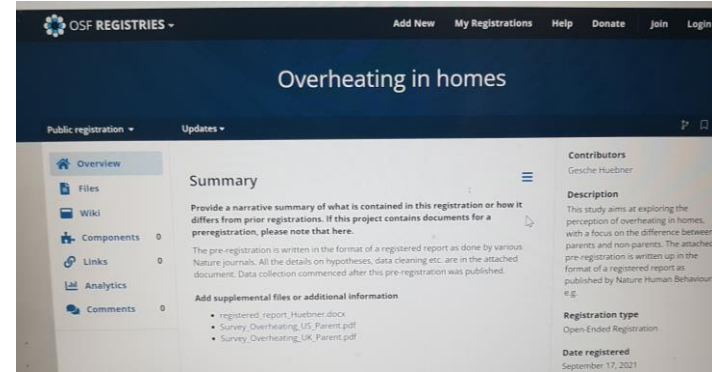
OSF REGISTRIES

Add New My Registrations Help Donate Join Login

Overheating in homes

Public registration

Updates

Overview

Files

Wiki

Components 0

Links 0

Analytics

Comments 0

Summary

Provide a narrative summary of what is contained in this registration or how it differs from prior registrations. If this project contains documents for a preregistration, please note that here.

The pre-registration is written in the format of a registered report as done by various Nature journals. All the details on hypotheses, data cleaning etc. are in the attached document. Data collection commenced after this pre-registration was published.

Add supplemental files or additional information

- registered_report_Huebner.docx
- Survey_Overheating_US_Parent.pdf
- Survey_Overheating_UK_Parent.pdf

Contributors

Gesche Huebner

Description

This study aims at exploring the perception of overheating in homes, with a focus on the difference between parents and non-parents. The attached pre-registration is written up in the format of a registered report as published by Nature Human Behaviour e.g.

Registration type

Open-Ended Registration

Date registered

September 17, 2021